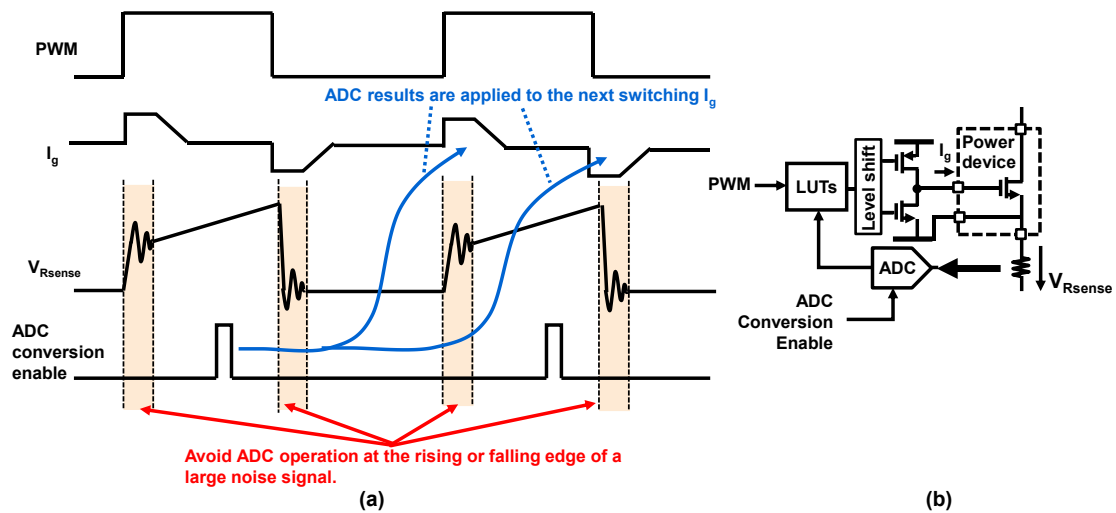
PWM

ADC results are applied to the next switching $I_g$

$I_g$

$V_{Rsense}$

ADC conversion enable

Avoid ADC operation at the rising or falling edge of a large noise signal.

(a)

PWM

LUTs

Level shift

$I_g$

Power device

ADC

$V_{Rsense}$

ADC Conversion Enable

(b)